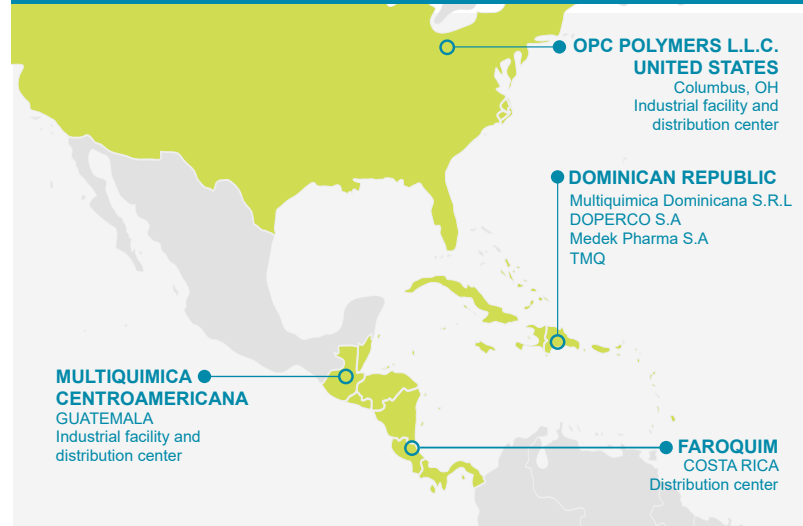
OPC POLYMERS L.L.C.
UNITED STATES
Columbus, OH
Industrial facility and
distribution center

DOMINICAN REPUBLIC
Multiquimica Dominicana S.R.L
DOPERCO S.A
Medek Pharma S.A
TMQ

MULTIQUIMICA
CENTROAMERICANA
GUATEMALA
Industrial facility and
distribution center

FAROQUIM
COSTA RICA
Distribution center